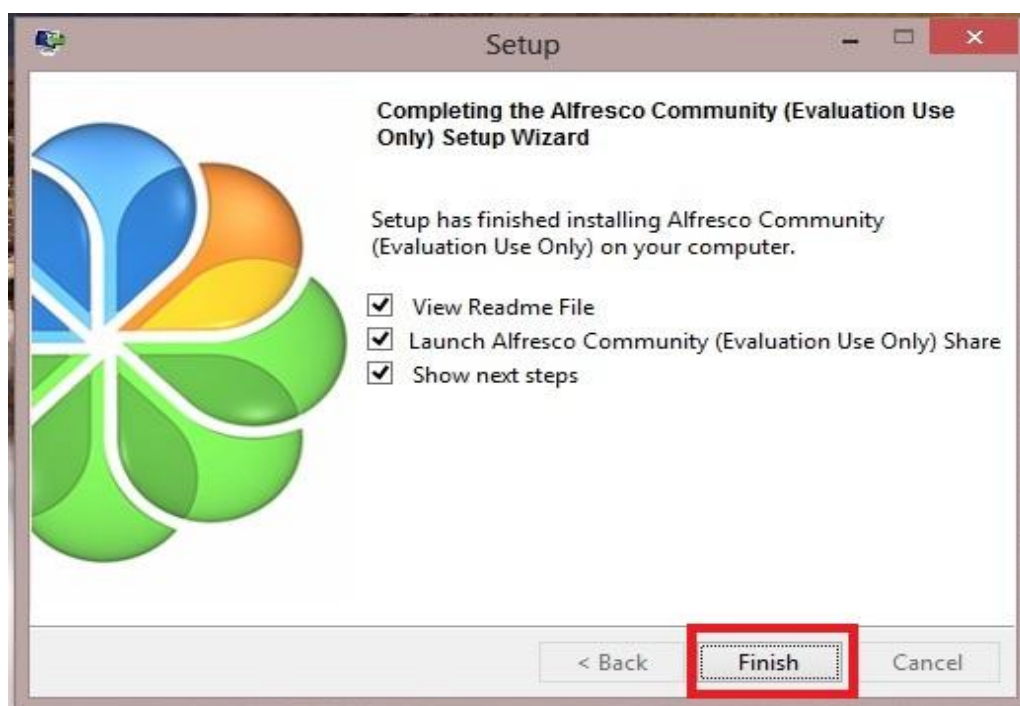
Setup

Completing the Alfresco Community (Evaluation Use Only) Setup Wizard

Setup has finished installing Alfresco Community (Evaluation Use Only) on your computer.

View Readme File
Launch Alfresco Community (Evaluation Use Only) Share
Show next steps

< Back
Finish
Cancel